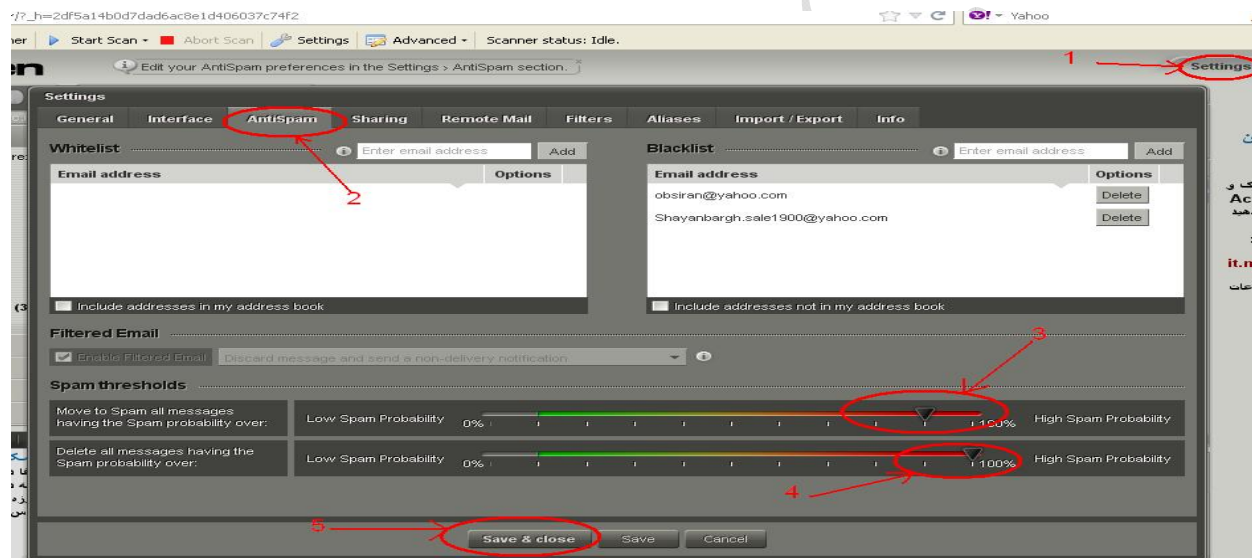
/?_h=2df5a14b0d7dad6ac8e1d406037c74f2

Yahoo

Start Scan · Abort Scan | Settings | Advanced · | Scanner status: Idle.

Edit your AntiSpam preferences in the Settings > AntiSpam section.

1

Settings

Settings

General | Interface | AntiSpam | Sharing | Remote Mail | Filters | Aliases | Import / Export | Info

Whitelist

Enter email address | Add

| Email address | Options |
|---|---|

2

Include addresses in my address book

Blacklist

Enter email address | Add

| Email address | Options |
|---|---|
| obsiran@yahoo.com | Delete |
| Shayanbargh.sale1900@yahoo.com | Delete |

Include addresses not in my address book

Filtered Email

Enable Filtered Email | Discard message and send a non-delivery notification

3

Spam thresholds

Move to Spam all messages having the Spam probability over: | Low Spam Probability 0% 100% High Spam Probability

Delete all messages having the Spam probability over: | Low Spam Probability 0% 100% High Spam Probability

4

5

Save & close | Save | Cancel

Ac

it.n